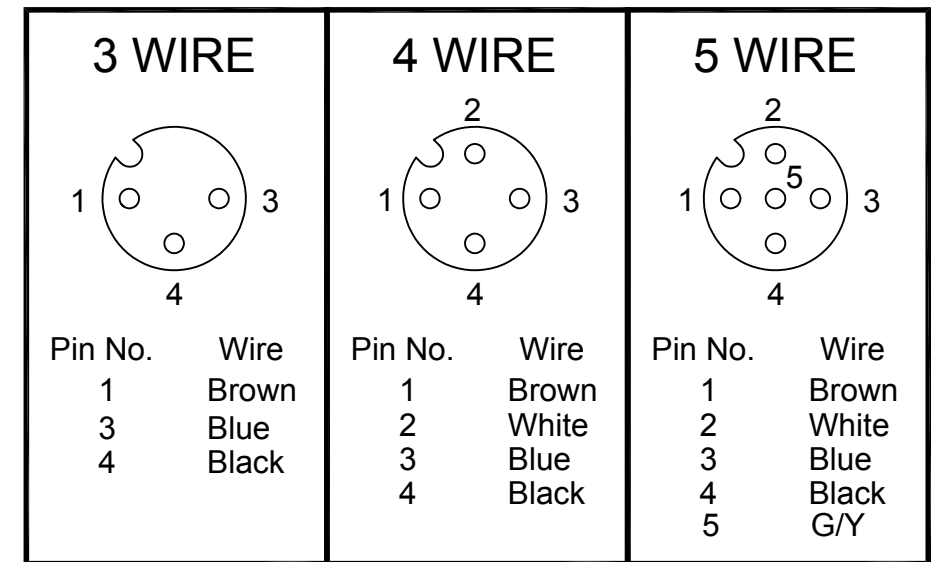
3 WIRE

1 3
4

| Pin No. | Wire |
|---|---|
| 1 | Brown |
| 3 | Blue |
| 4 | Black |

4 WIRE

2
1 3
4

| Pin No. | Wire |
|---|---|
| 1 | Brown |
| 2 | White |
| 3 | Blue |
| 4 | Black |

5 WIRE

2
5
1 3
4

| Pin No. | Wire |
|---|---|
| 1 | Brown |
| 2 | White |
| 3 | Blue |
| 4 | Black |
| 5 | G/Y |